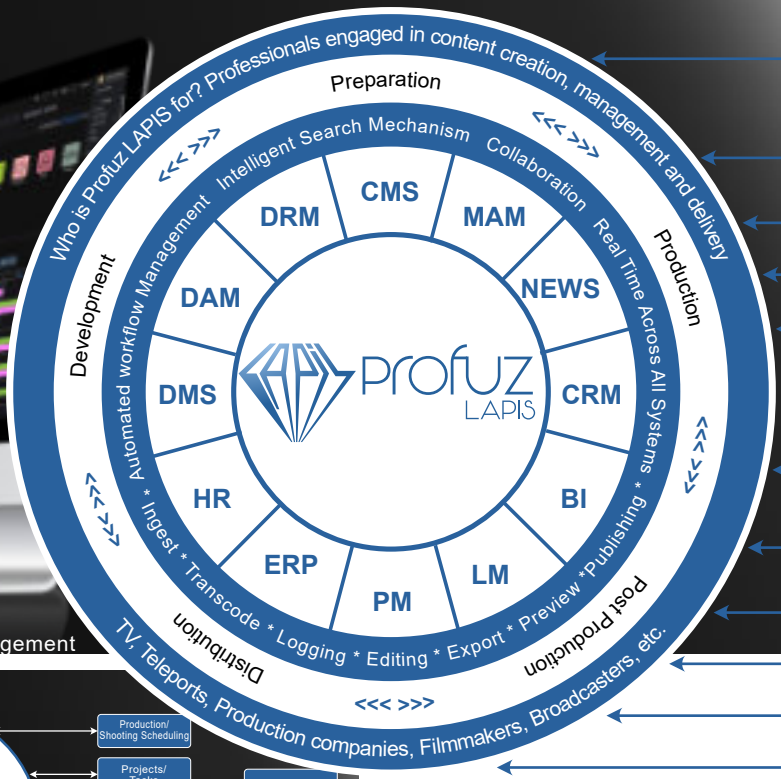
Who is Profuz LAPIS for? Professionals engaged in content creation, management and delivery

Preparation

Production

Post Production

Distribution

Development

<<< >>>

<<< >>>

<<< >>>

<<< >>>

<<< >>>

Intelligent Search Mechanism Collaboration Real Time Across All Systems * Publishing * Preview * Export * Editing * Logging * Transcode * Ingest * Automated workflow Management

CMS

MAM

NEWS

CRM

BI

LM

PM

ERP

HR

DMS

DAM

DRM

LAPIS Profuz LAPIS

TV, Teleports, Production companies, Filmmakers, Broadcasters, etc.

gement

Production/ Shooting Scheduling

Projects/ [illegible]